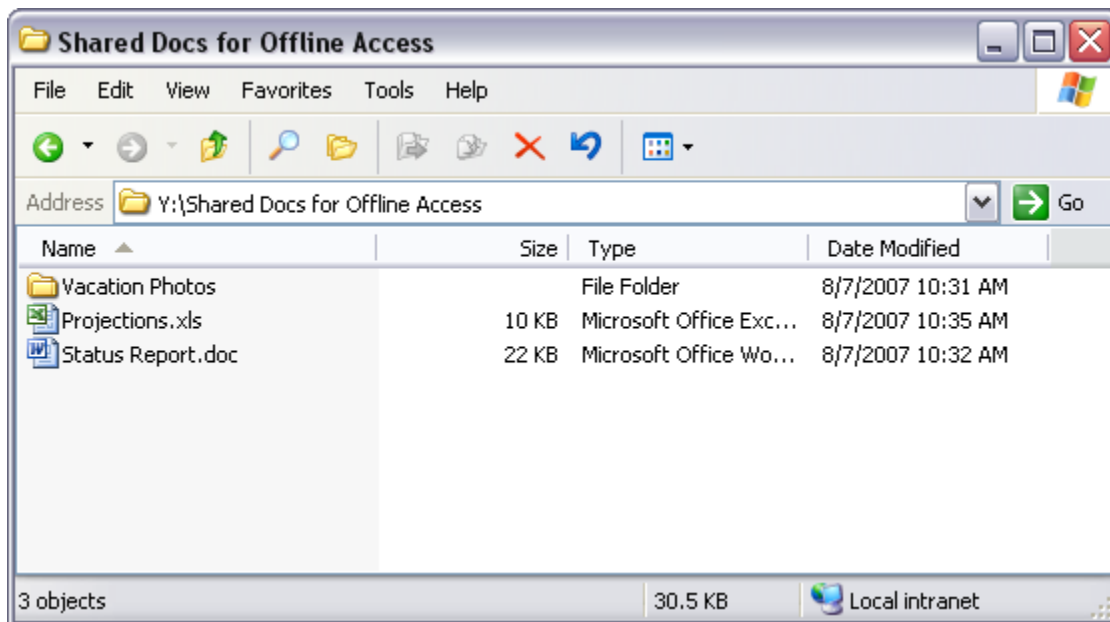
Shared Docs for Offline Access

File Edit View Favorites Tools Help

Address Y:\Shared Docs for Offline Access Go

| Name | Size | Type | Date Modified |
|---|---|---|---|
| Vacation Photos | | File Folder | 8/7/2007 10:31 AM |
| Projections.xls | 10 KB | Microsoft Office Exc... | 8/7/2007 10:35 AM |
| Status Report.doc | 22 KB | Microsoft Office Wo... | 8/7/2007 10:32 AM |

3 objects 30.5 KB Local intranet